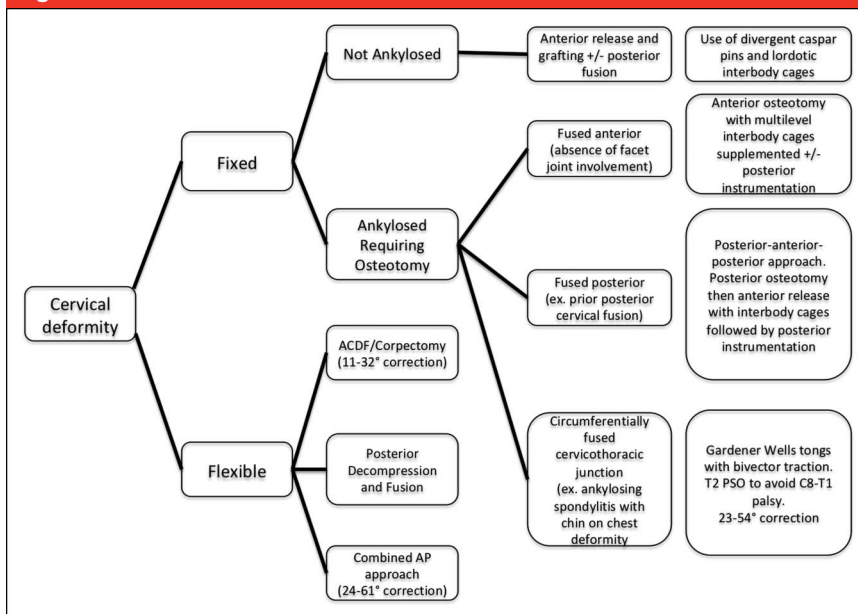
Cervical deformity

Fixed

Not Ankylosed

Anterior release and grafting +/- posterior fusion

Use of divergent caspar pins and lordotic interbody cages

Ankylosed Requiring Osteotomy

Fused anterior (absence of facet joint involvement)

Anterior osteotomy with multilevel interbody cages supplemented +/- posterior instrumentation

Fused posterior (ex. prior posterior cervical fusion)

Posterior-anterior-posterior approach. Posterior osteotomy then anterior release with interbody cages followed by posterior instrumentation

Circumferentially fused cervicothoracic junction (ex. ankylosing spondylitis with chin on chest deformity

Gardener Wells tongs with bivector traction. T2 PSO to avoid C8-T1 palsy. 23-54° correction

Flexible

ACDF/Corpectomy (11-32° correction)

Posterior Decompression and Fusion

Combined AP approach (24-61° correction)